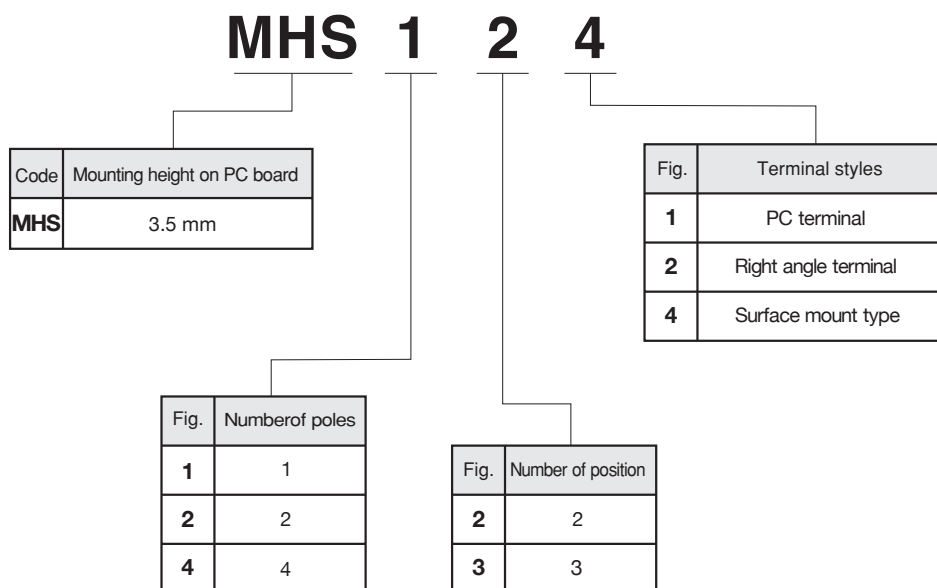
MHS 1 2 4

| Code | Mounting height on PC board |
|---|---|
| **MHS** | 3.5 mm |

| Fig. | Terminal styles |
|---|---|
| **1** | PC terminal |
| **2** | Right angle terminal |
| **4** | Surface mount type |

| Fig. | Numberof poles |
|---|---|
| **1** | 1 |
| **2** | 2 |
| **4** | 4 |

| Fig. | Number of position |
|---|---|
| **2** | 2 |
| **3** | 3 |